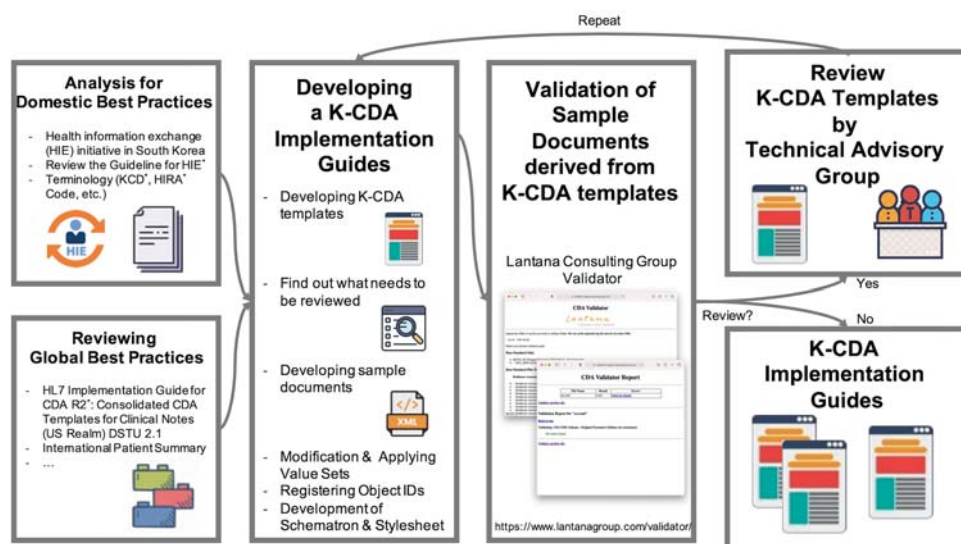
Repeat

Analysis for Domestic Best Practices

- Health information exchange (HIE) initiative in South Korea
- Review the Guideline for HIE*
- Terminology (KCD*, HIRA* Code, etc.)

HIE

Reviewing Global Best Practices

- HL7 Implementation Guide for CDA R2*: Consolidated CDA Templates for Clinical Notes (US Realm) DSTU 2.1
- International Patient Summary
- ...

Developing a K-CDA Implementation Guides

- Developing K-CDA templates
- Find out what needs to be reviewed
- Developing sample documents

XML

- Modification & Applying Value Sets
- Registering Object IDs
- Development of Schematron & Stylesheet

Validation of Sample Documents derived from K-CDA templates

Lantana Consulting Group Validator

CDA Validator

CDA Validator Report

https://www.lantanagroup.com/validator/

Review?

Yes

No

Review K-CDA Templates by Technical Advisory Group

K-CDA Implementation Guides